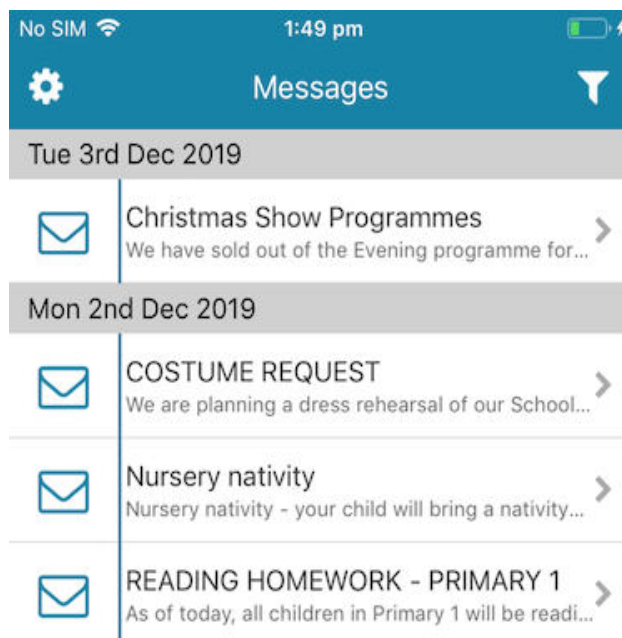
No SIM 1:49 pm

Messages

Tue 3rd Dec 2019

Christmas Show Programmes
We have sold out of the Evening programme for...

Mon 2nd Dec 2019

COSTUME REQUEST
We are planning a dress rehearsal of our School...

Nursery nativity
Nursery nativity - your child will bring a nativity...

READING HOMEWORK - PRIMARY 1
As of today, all children in Primary 1 will be readi...